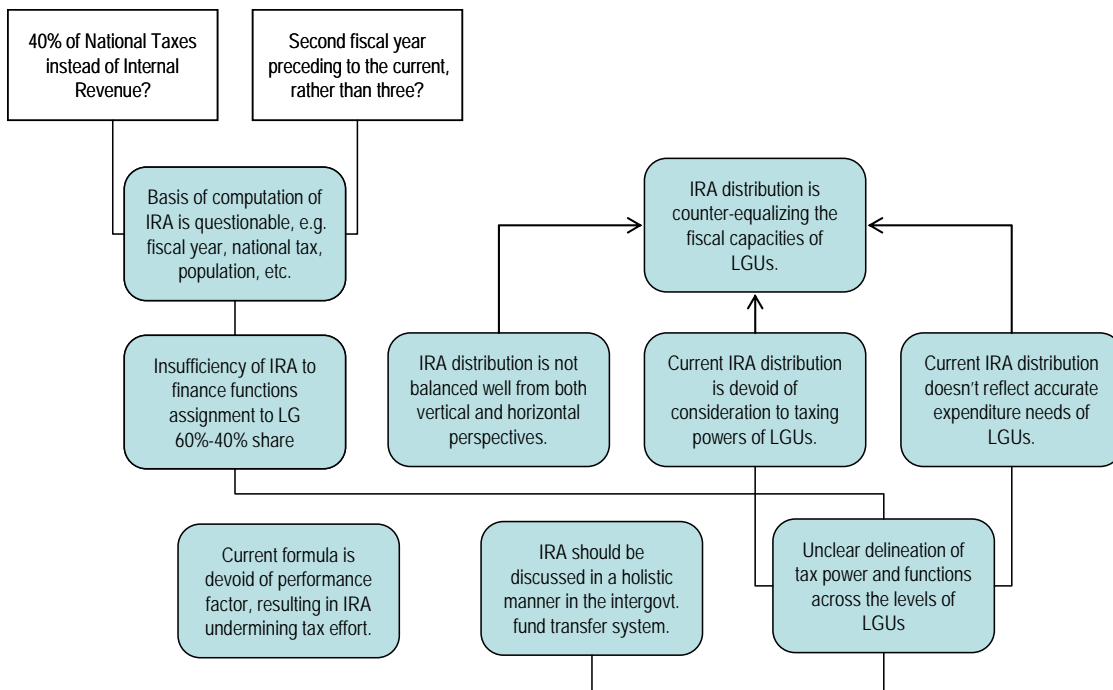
40% of National Taxes instead of Internal Revenue?

Second fiscal year preceding to the current, rather than three?

Basis of computation of IRA is questionable, e.g. fiscal year, national tax, population, etc.

IRA distribution is counter-equalizing the fiscal capacities of LGUs.

Insufficiency of IRA to finance functions assignment to LG 60%-40% share

IRA distribution is not balanced well from both vertical and horizontal perspectives.

Current IRA distribution is devoid of consideration to taxing powers of LGUs.

Current IRA distribution doesn't reflect accurate expenditure needs of LGUs.

Current formula is devoid of performance factor, resulting in IRA undermining tax effort.

IRA should be discussed in a holistic manner in the intergovt. fund transfer system.

Unclear delineation of tax power and functions across the levels of LGUs